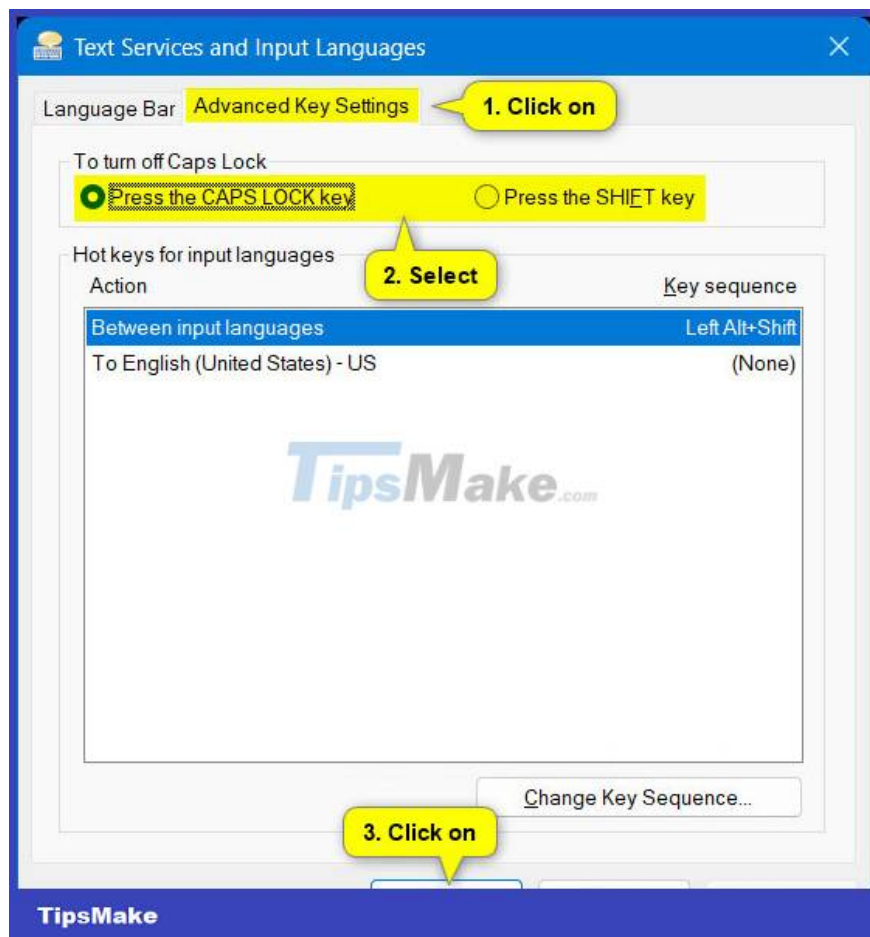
Text Services and Input Languages

Language Bar Advanced Key Settings

1. Click on

To turn off Caps Lock

Press the CAPS LOCK key

Press the SHIFT key

2. Select

Hot keys for input languages

| Action | Key sequence |
|---|---|
| Between input languages | Left Alt+Shift |
| To English (United States) - US | (None) |

TipsMake.com

Change Key Sequence...

3. Click on

TipsMake